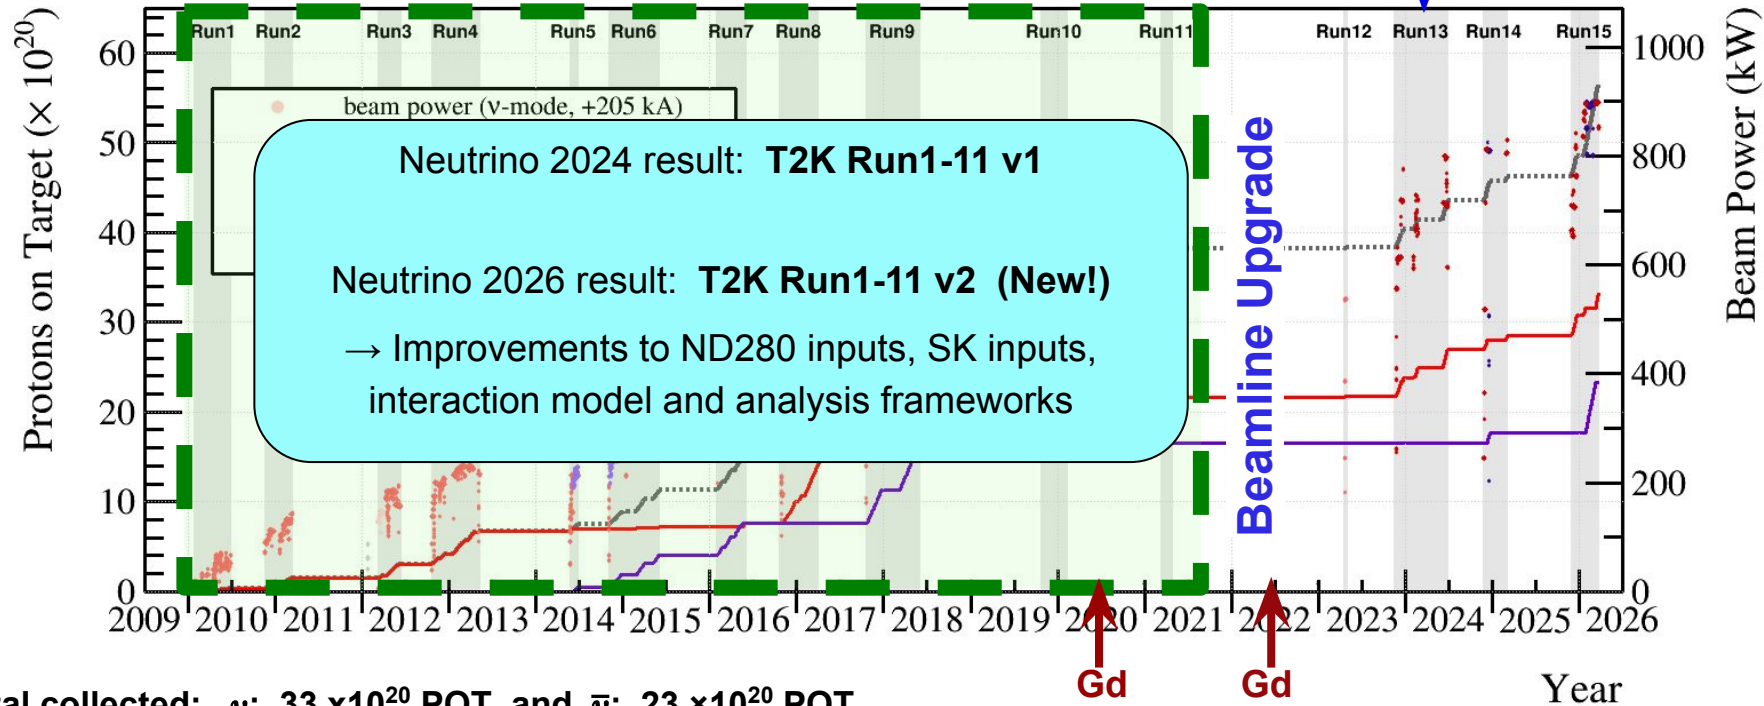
Run1 Run2 Run3 Run4 Run5 Run6 Run7 Run8 Run9 Run10 Run11 Run12 Run13 Run14 Run15

beam power (ν-mode, +205 kA)

Neutrino 2024 result: **T2K Run1-11 v1**

Neutrino 2026 result: **T2K Run1-11 v2 (New!)**

→ Improvements to ND280 inputs, SK inputs, interaction model and analysis frameworks

Beamline Upgrade

Protons on Target ($\times 10^{20}$)

0
10
20
30
40
50
60

Beam Power (kW)

0
200
400
600
800
1000

2009 2010 2011 2012 2013 2014 2015 2016 2017 2018 2019 2020 2021 2022 2023 2024 2025 2026

Year

Gd
Gd

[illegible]al collected: ν: 33 x$10^{20}$ POT and $\bar{\nu}$: 23 x$10^{20}$ POT